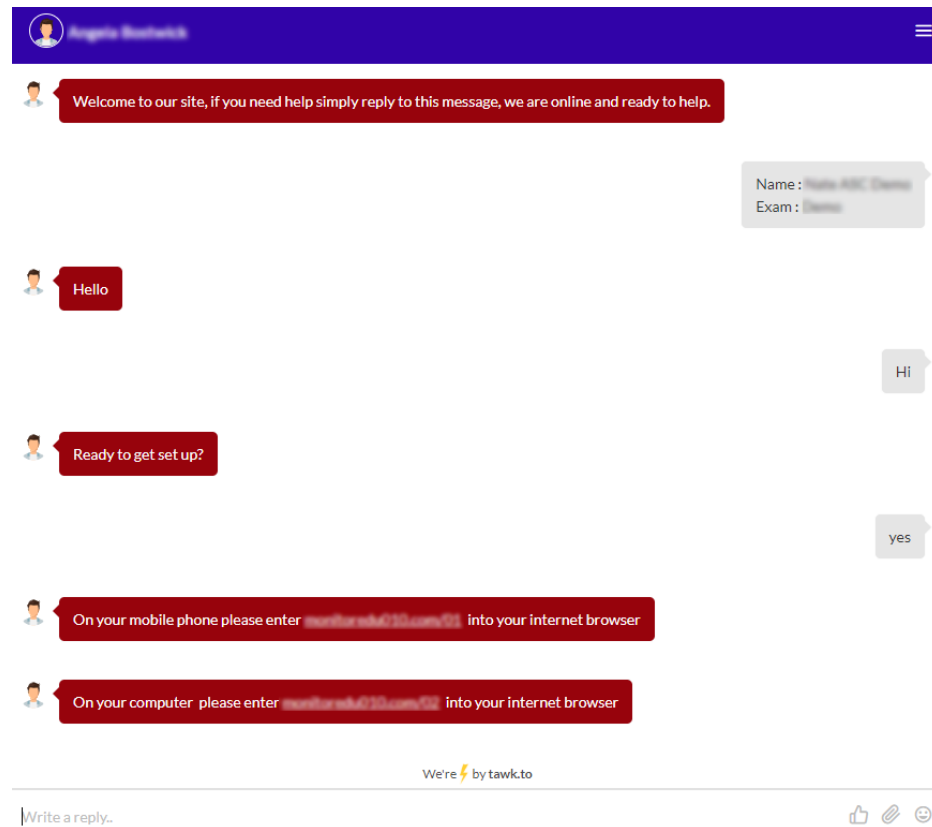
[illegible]

Welcome to our site, if you need help simply reply to this message, we are online and ready to help.

Name : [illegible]
Exam : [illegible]

Hello

Hi

Ready to get set up?

yes

On your mobile phone please enter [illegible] into your internet browser

On your computer please enter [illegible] into your internet browser

We're by tawk.to

Write a reply..